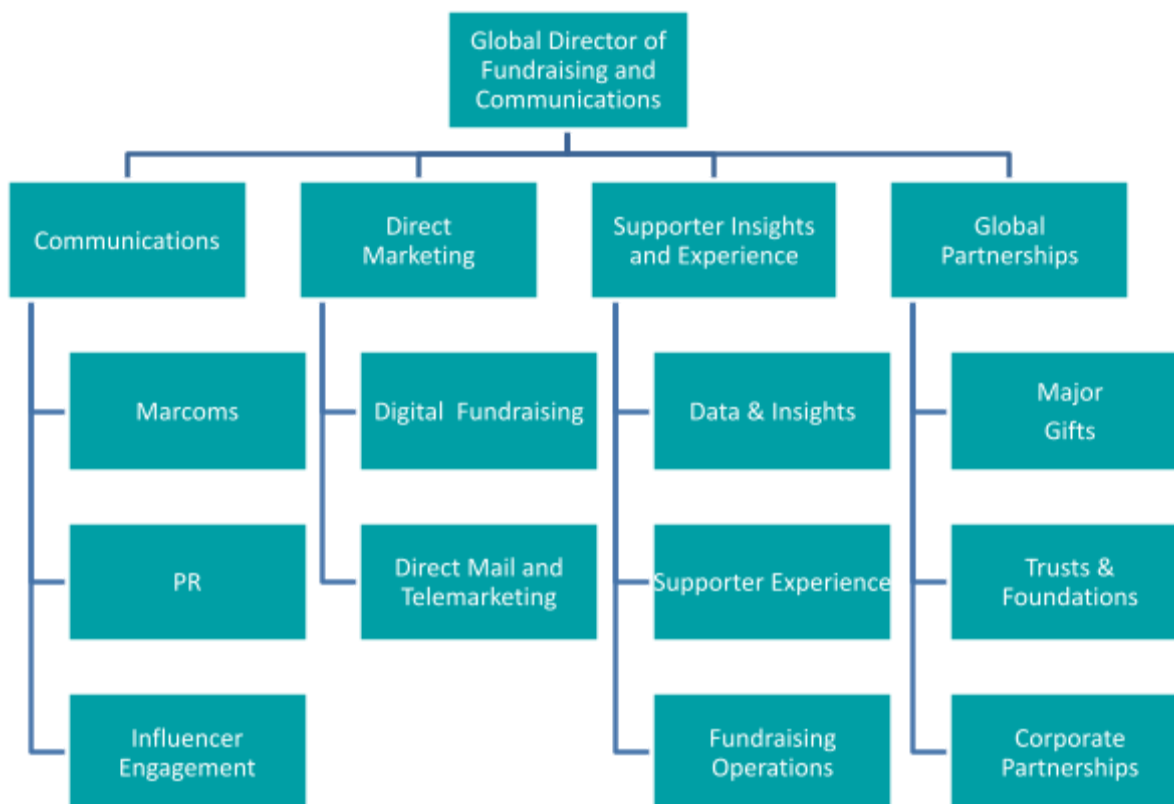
Global Director of Fundraising and Communications

Communications

Marcoms

PR

Influencer Engagement

Direct Marketing

Digital Fundraising

Direct Mail and Telemarketing

Supporter Insights and Experience

Data & Insights

Supporter Experience

Fundraising Operations

Global Partnerships

Major Gifts

Trusts & Foundations

Corporate Partnerships